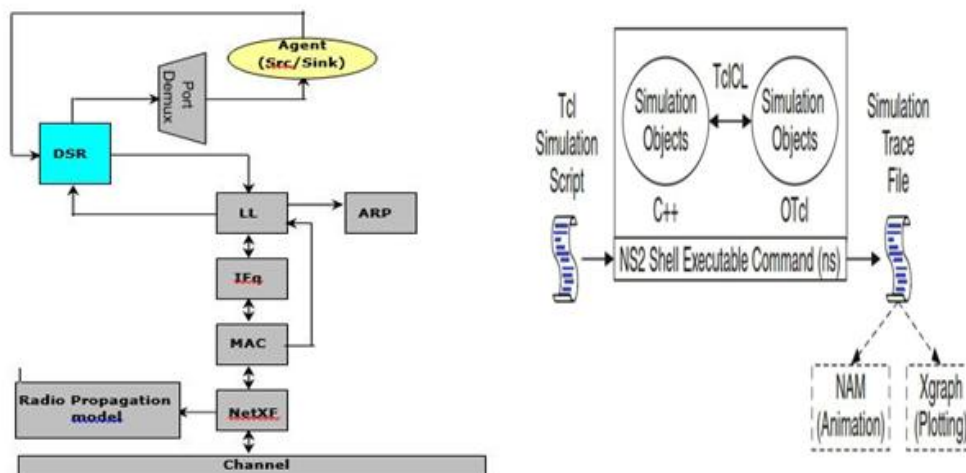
Agent (Src/Sink)

Port Demux

DSR

LL

ARP

IFq

MAC

Radio Propagation model

NetXF

Channel

Tcl Simulation Script

Simulation Objects

TclCL

Simulation Objects

C++

OTcl

NS2 Shell Executable Command (ns)

Simulation Trace File

NAM (Animation)

Xgraph (Plotting)